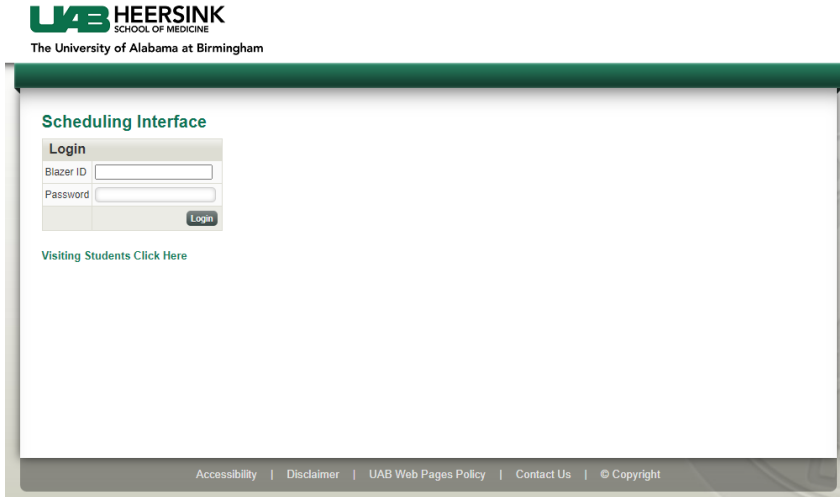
UAB HEERSINK
SCHOOL OF MEDICINE
The University of Alabama at Birmingham

Scheduling Interface

| Login | |
|---|---|
| Blazer ID | |
| Password | |
| | Login |

Visiting Students Click Here

Accessibility | Disclaimer | UAB Web Pages Policy | Contact Us | © Copyright